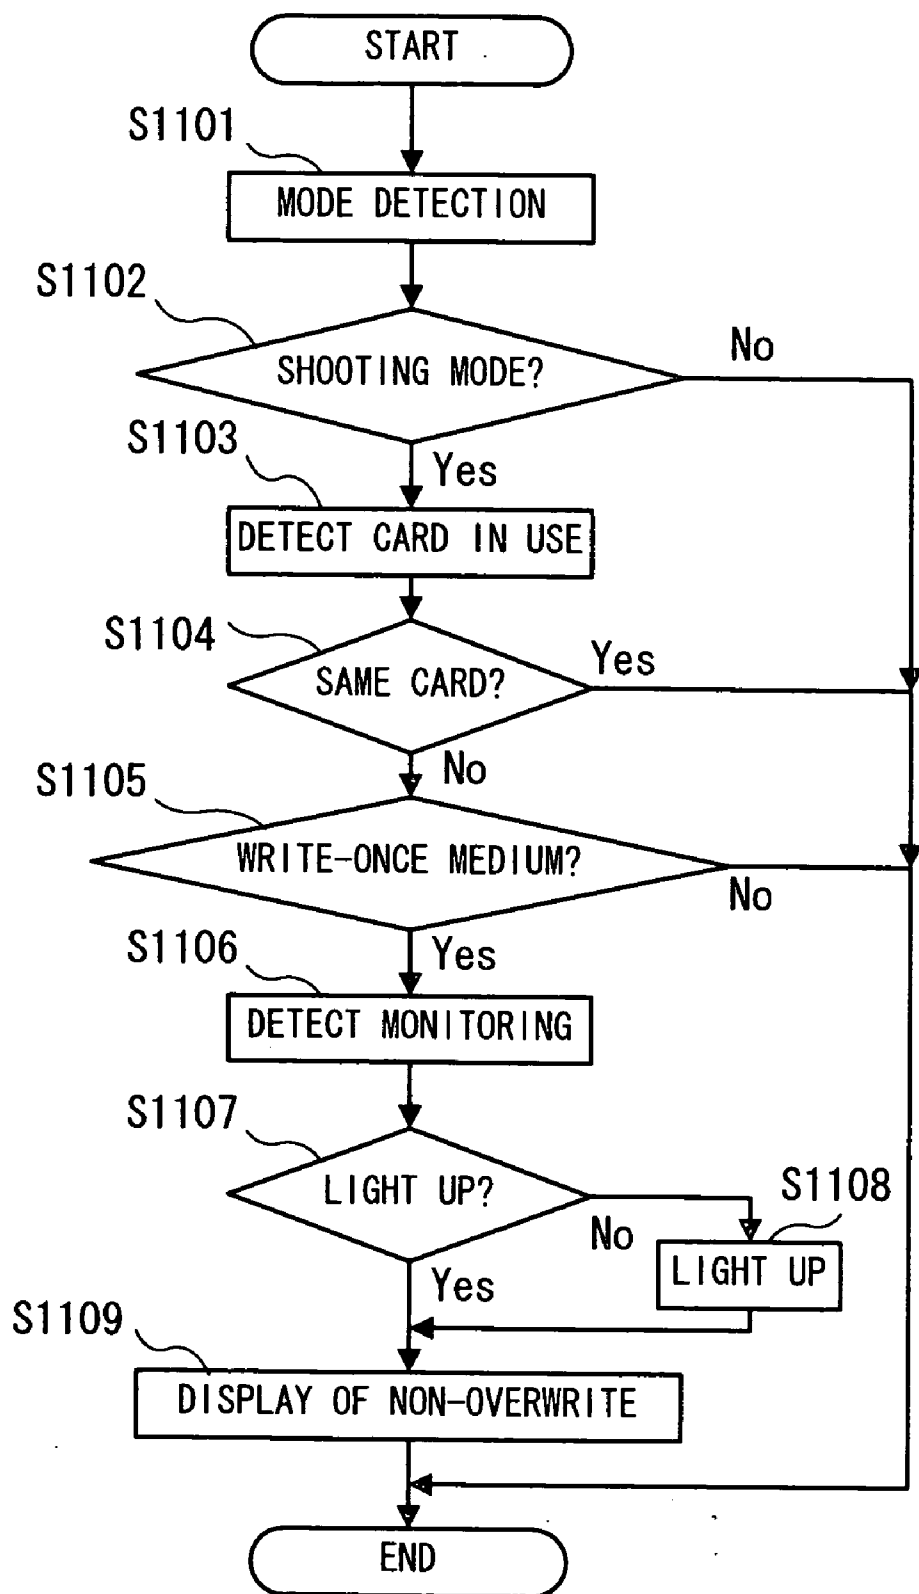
START

S1101
MODE DETECTION

S1102
SHOOTING MODE?
No
Yes

S1103
DETECT CARD IN USE

S1104
SAME CARD?
Yes
No

S1105
WRITE-ONCE MEDIUM?
No
Yes

S1106
DETECT MONITORING

S1107
LIGHT UP?
No
Yes

S1108
LIGHT UP

S1109
DISPLAY OF NON-OVERWRITE

END